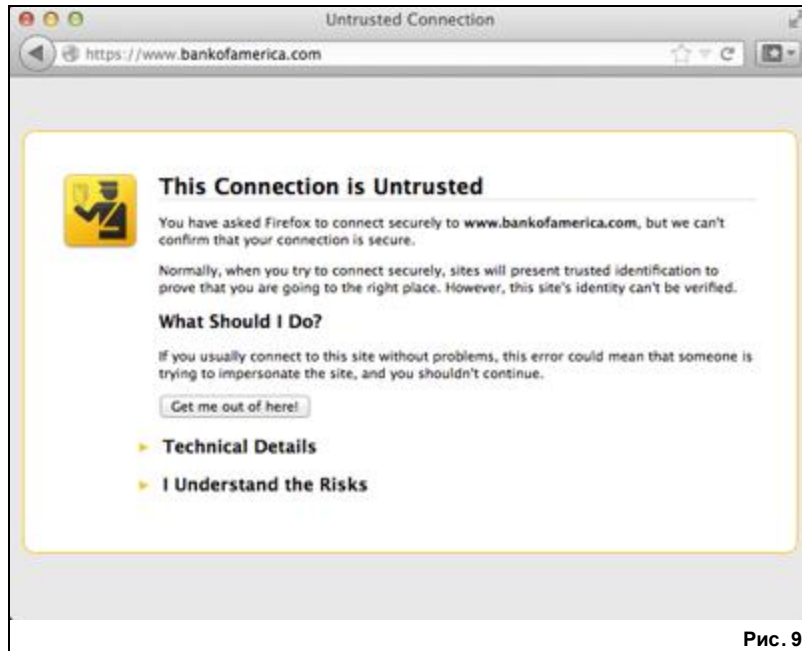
Untrusted Connection

https://www.bankofamerica.com

This Connection is Untrusted

You have asked Firefox to connect securely to **www.bankofamerica.com**, but we can't confirm that your connection is secure.

Normally, when you try to connect securely, sites will present trusted identification to prove that you are going to the right place. However, this site's identity can't be verified.

What Should I Do?

If you usually connect to this site without problems, this error could mean that someone is trying to impersonate the site, and you shouldn't continue.

Get me out of here!

Technical Details

I Understand the Risks

Рис. 9